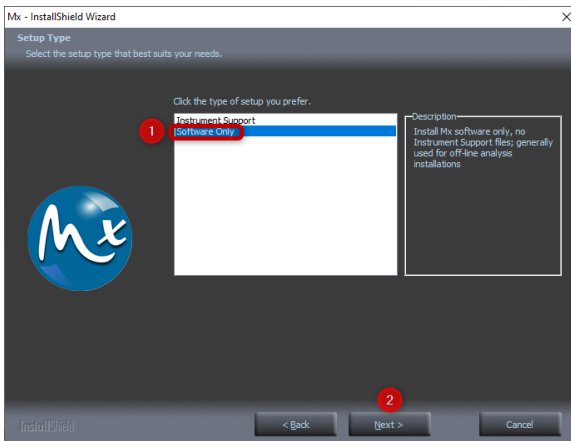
Mx - InstallShield Wizard

Setup Type

Select the setup type that best suits your needs.

Click the type of setup you prefer.

Instrument Support
Software Only

1

Description
Install Mx software only, no Instrument Support files; generally used for off-line analysis installations

Mx

InstallShield

2

< Back

Next >

Cancel